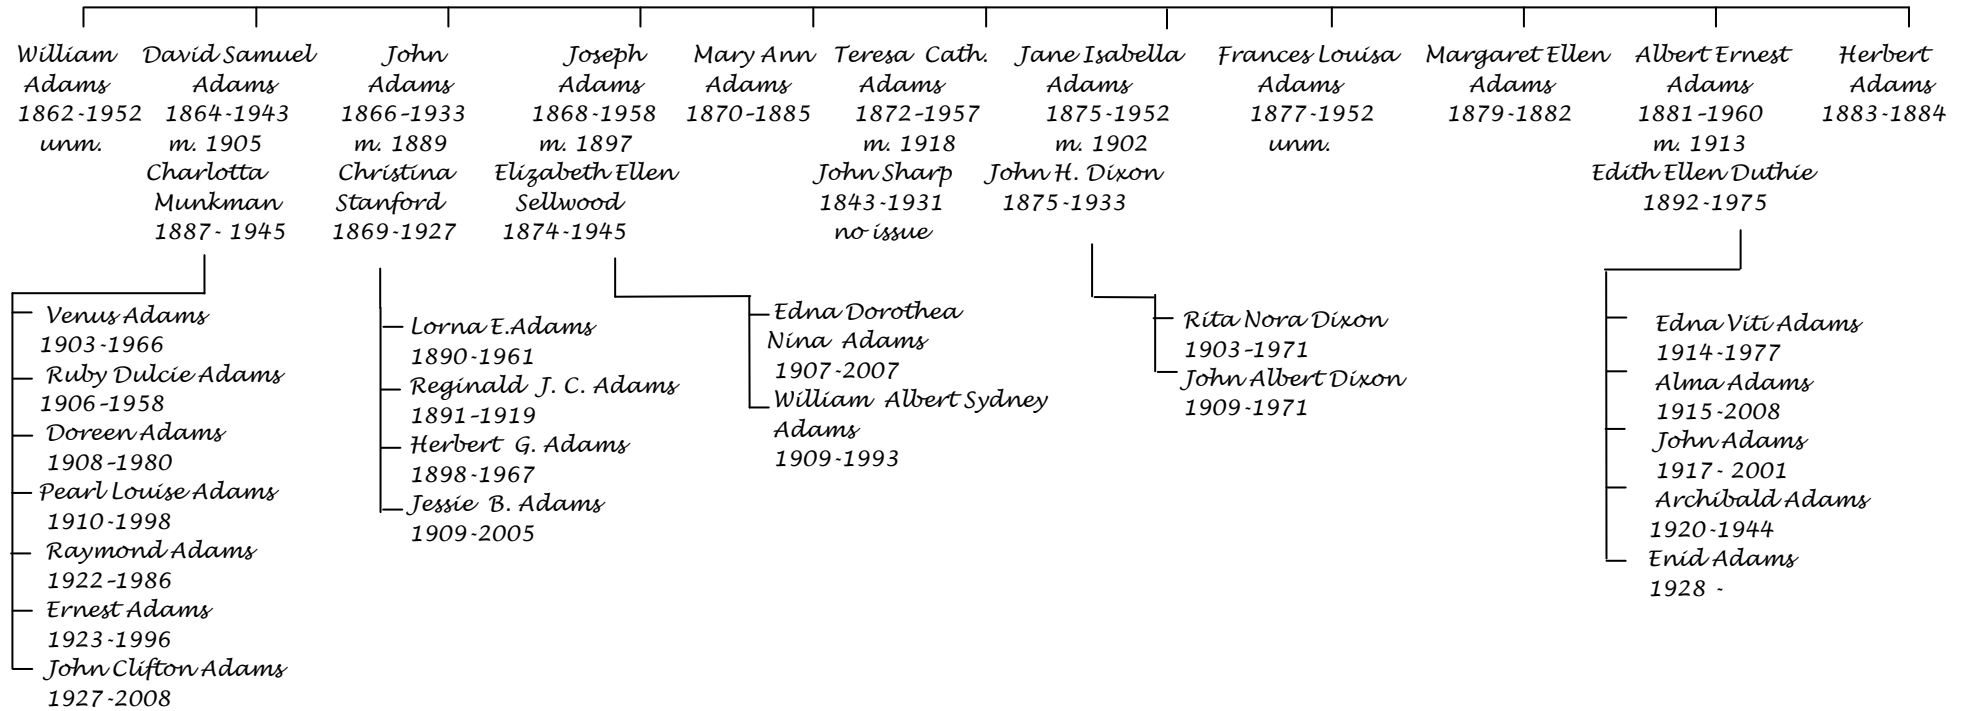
William Adams 1862-1952 unm.

David Samuel Adams 1864-1943 m. 1905 Charlotta Munkman 1887- 1945

John Adams 1866-1933 m. 1889 Christina Stanford 1869-1927

Joseph Adams 1868-1958 m. 1897 Elizabeth Ellen Sellwood 1874-1945

Mary Ann Adams 1870-1885

Teresa Cath. Adams 1872-1957 m. 1918 John Sharp 1843-1931 no issue

Jane Isabella Adams 1875-1952 m. 1902 John H. Dixon 1875-1933

Frances Louisa Adams 1877-1952 unm.

Margaret Ellen Adams 1879-1882

Albert Ernest Adams 1881-1960 m. 1913 Edith Ellen Duthie 1892-1975

Herbert Adams 1883-1884

Venus Adams 1903-1966
Ruby Dulcie Adams 1906-1958
Doreen Adams 1908-1980
Pearl Louise Adams 1910-1998
Raymond Adams 1922-1986
Ernest Adams 1923-1996
John Clifton Adams 1927-2008

Lorna E.Adams 1890-1961
Reginald J. C. Adams 1891-1919
Herbert G. Adams 1898-1967
Jessie B. Adams 1909-2005

Edna Dorothea Nina Adams 1907-2007
William Albert Sydney Adams 1909-1993

Rita Nora Dixon 1903-1971
John Albert Dixon 1909-1971

Edna Viti Adams 1914-1977
Alma Adams 1915-2008
John Adams 1917- 2001
Archibald Adams 1920-1944
Enid Adams 1928 -